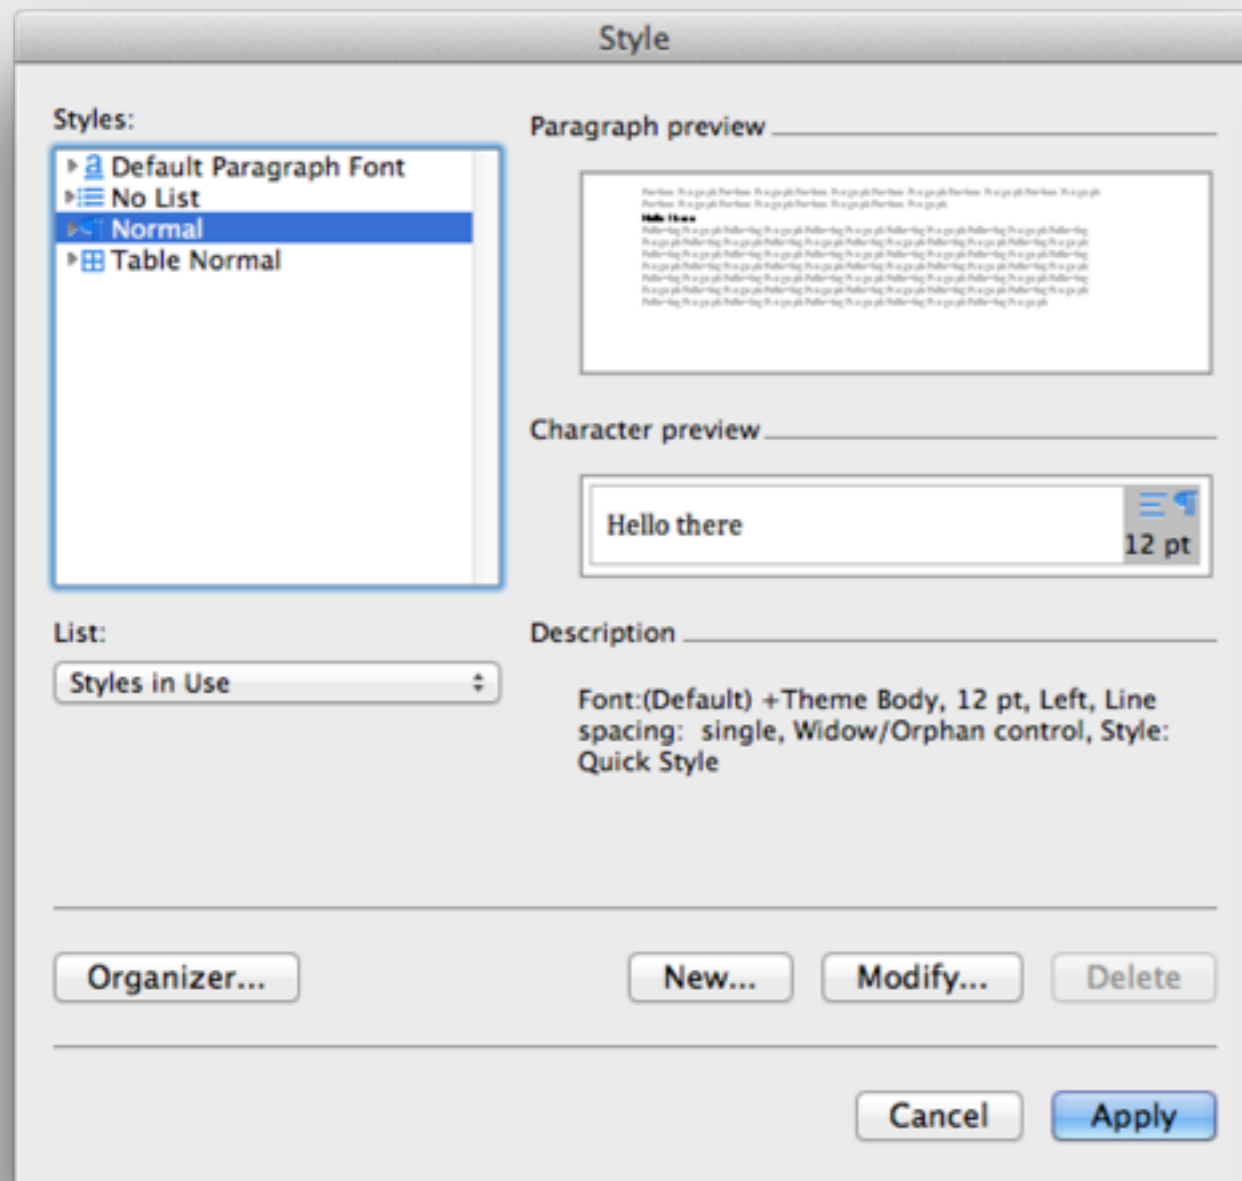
Style

Styles:

Default Paragraph Font
No List
Normal
Table Normal

Paragraph preview

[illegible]

Character preview

Hello there

12 pt

List:

Styles in Use

Description

Font:(Default) +Theme Body, 12 pt, Left, Line spacing: single, Widow/Orphan control, Style: Quick Style

Organizer...

New...

Modify...

Delete

Cancel

Apply